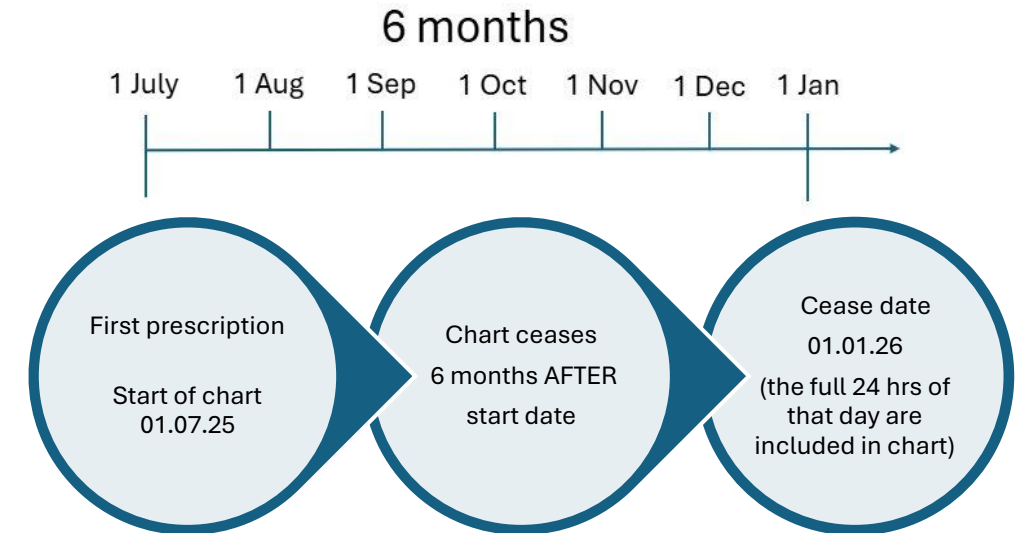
6 months

1 July
1 Aug
1 Sep
1 Oct
1 Nov
1 Dec
1 Jan

First prescription

Start of chart 01.07.25

Chart ceases 6 months AFTER start date

Cease date

01.01.26

(the full 24 hrs of that day are included in chart)